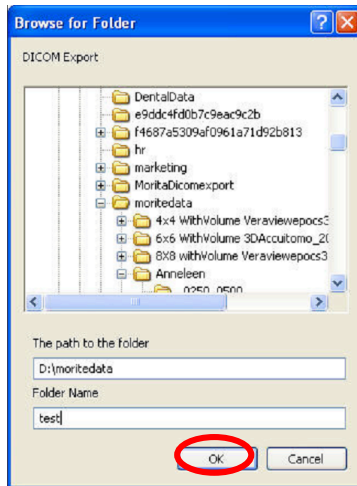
Browse for Folder

DICOM Export

DentalData
e9ddc4fd0b7c9eac9c2b
f4687a5309af0961a71d92b813
hr
marketing
MoritaDicomexport
moritedata
4x4 WithVolume Veraviewepocs3
6x6 WithVolume 3DAccuitomo_20
8X8 withVolume Veraviewepocs3
Anneleen
0250_0500

The path to the folder
D:\moritedata
Folder Name
test

OK
Cancel